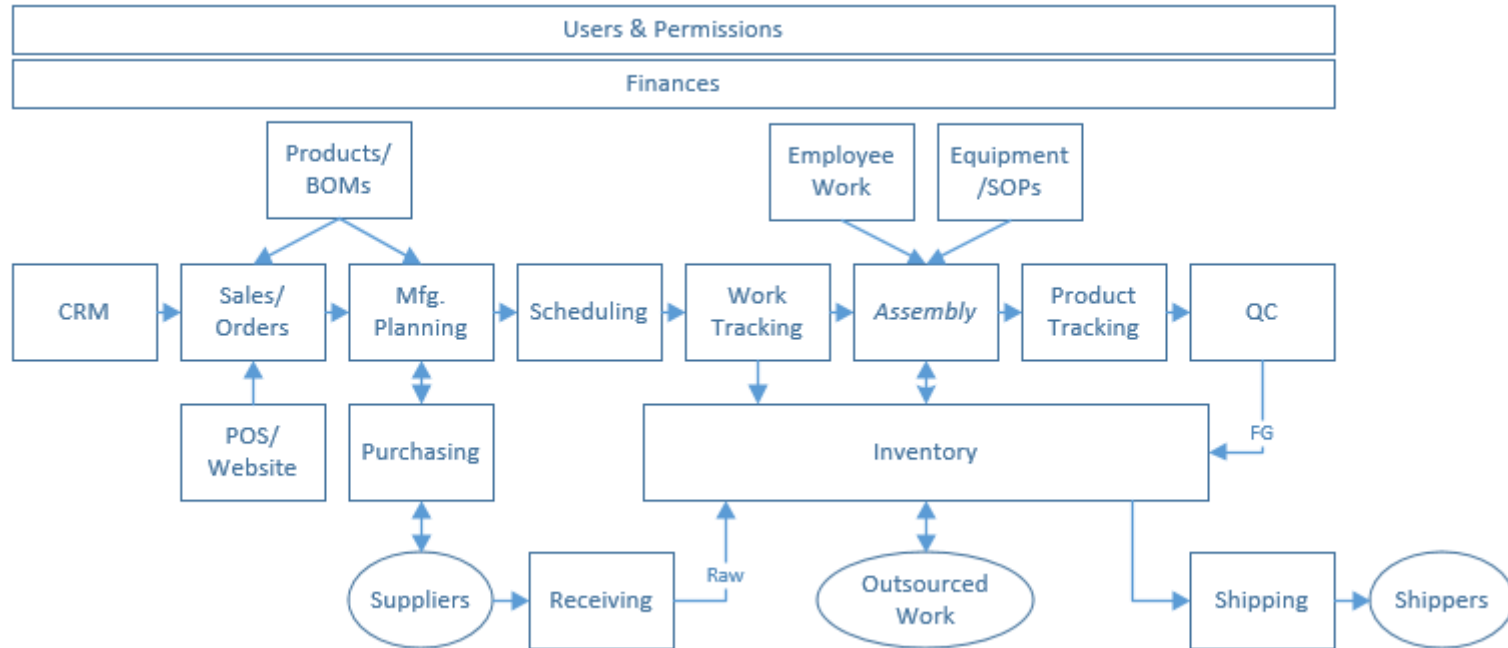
Users & Permissions

Finances

Products/ BOMs

Employee Work

Equipment /SOPs

CRM

Sales/ Orders

Mfg. Planning

Scheduling

Work Tracking

*Assembly*

Product Tracking

QC

POS/ Website

Purchasing

Inventory

FG

Raw

Suppliers

Receiving

Outsourced Work

Shipping

Shippers